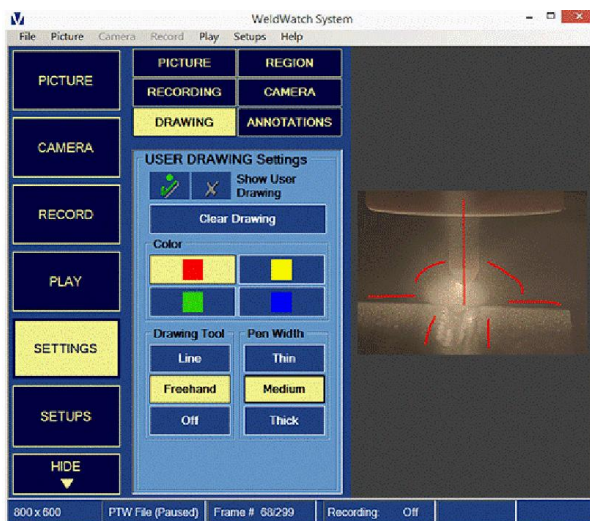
WeldWatch System

File Picture Camera Record Play Setups Help

PICTURE

CAMERA

RECORD

PLAY

SETTINGS

SETUPS

HIDE

PICTURE REGION

RECORDING CAMERA

DRAWING ANNOTATIONS

USER DRAWING Settings

Show User Drawing

Clear Drawing

Color

Drawing Tool

Line

Freehand

Off

Pen Width

Thin

Medium

Thick

800 x 600 | PTW File (Paused) | Frame # 68/299 | Recording: Off